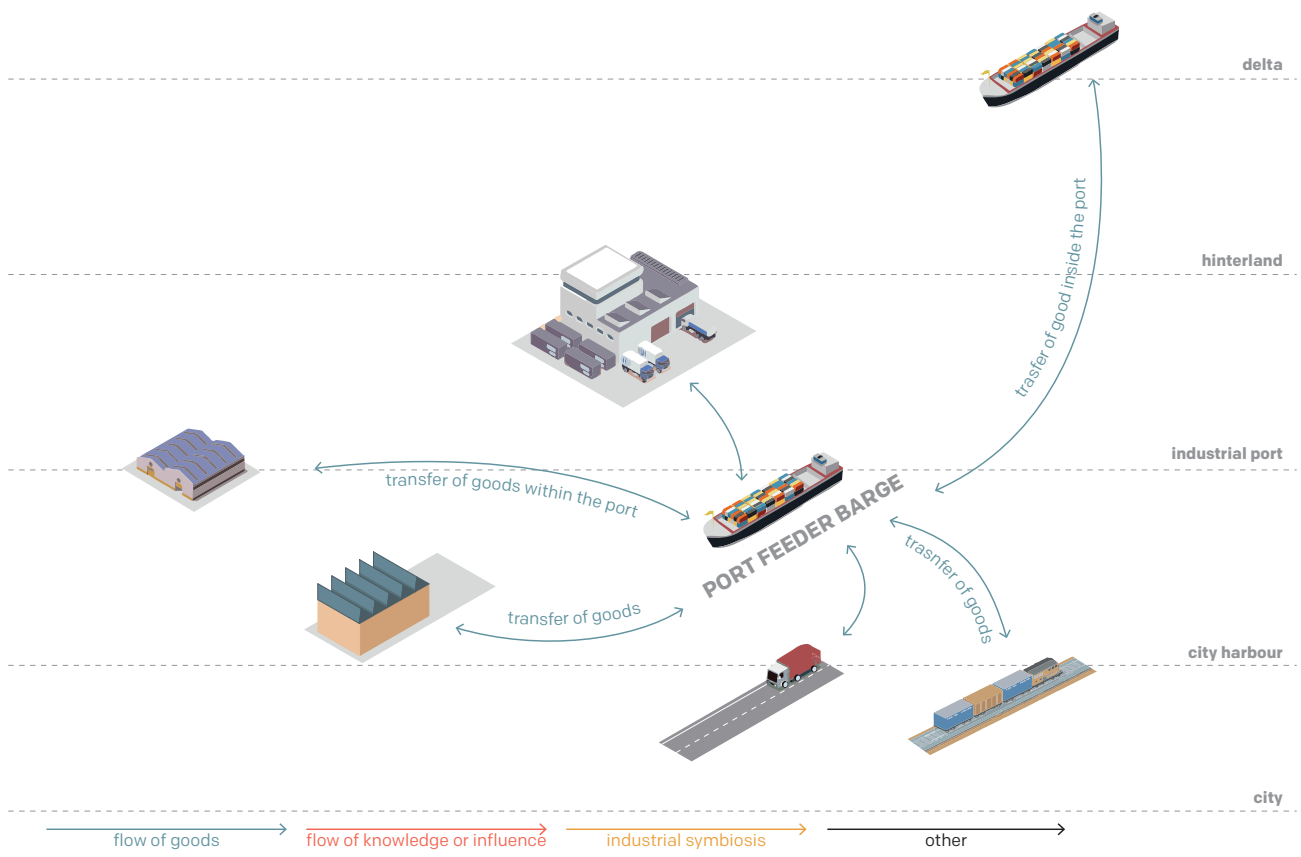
delta

hinterland

trasfer of good inside the port

industrial port

transfer of goods within the port

PORT FEEDER BARGE

trasnfer of goods

transfer of goods

city harbour

city

flow of goods

flow of knowledge or influence

industrial symbiosis

other